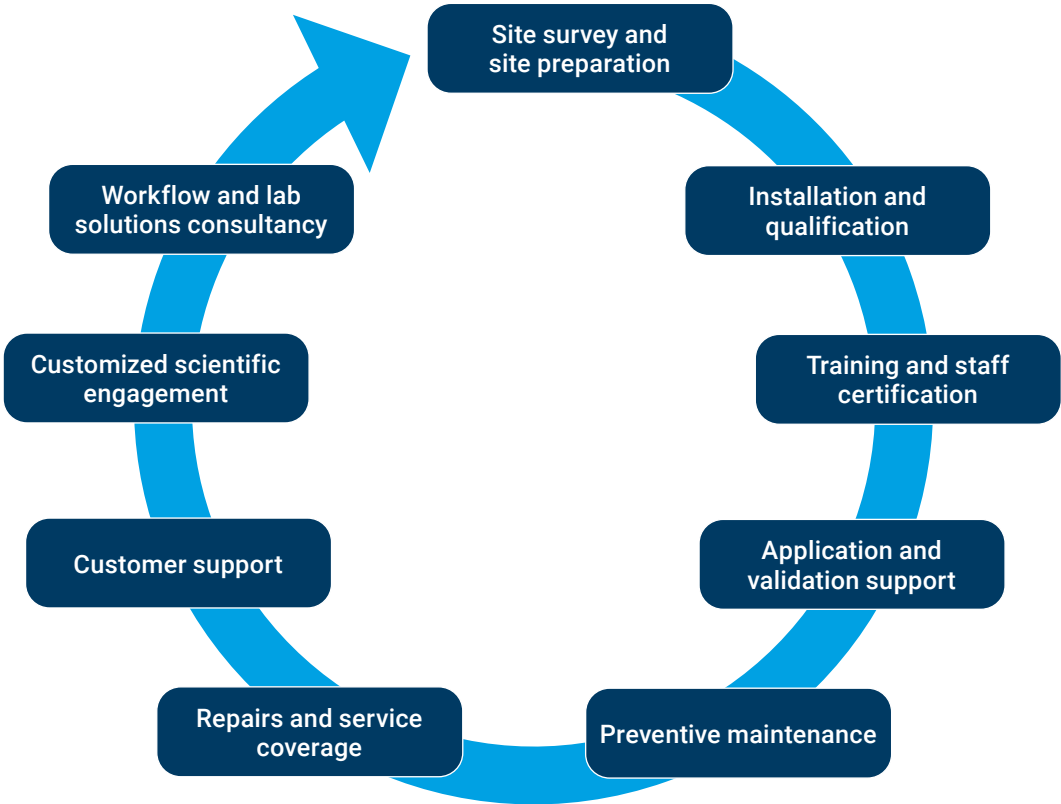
Site survey and site preparation

Installation and qualification

Training and staff certification

Application and validation support

Preventive maintenance

Repairs and service coverage

Customer support

Customized scientific engagement

Workflow and lab solutions consultancy